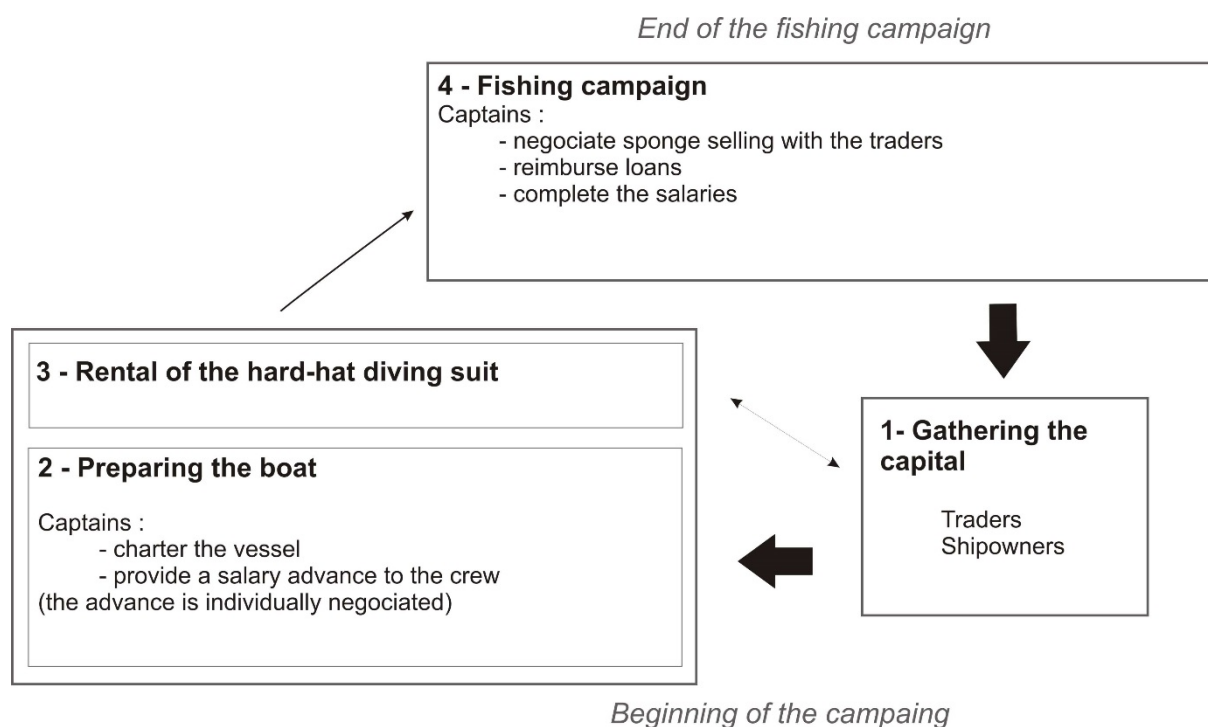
End of the fishing campaign

4 - Fishing campaign
Captains :
- negociate sponge selling with the traders
- reimburse loans
- complete the salaries

3 - Rental of the hard-hat diving suit

2 - Preparing the boat

Captains :
- charter the vessel
- provide a salary advance to the crew
(the advance is individually negociated)

1- Gathering the capital

Traders
Shipowners

Beginning of the campaing